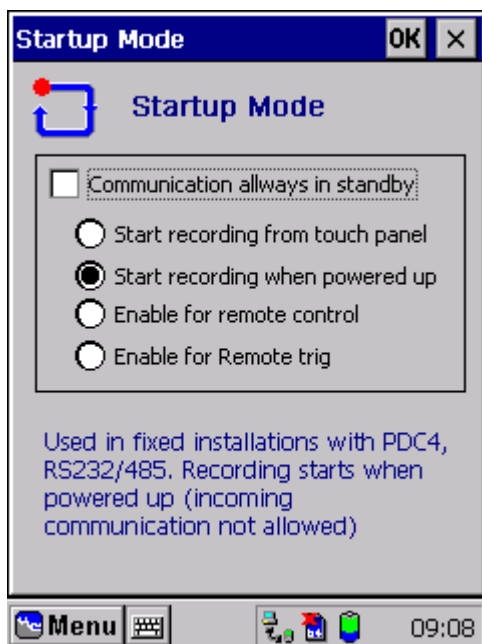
Startup Mode OK ×

Startup Mode

Communication allways in standby

Start recording from touch panel

Start recording when powered up

Enable for remote control

Enable for Remote trig

Used in fixed installations with PDC4, RS232/485. Recording starts when powered up (incoming communication not allowed)

Menu 09:08